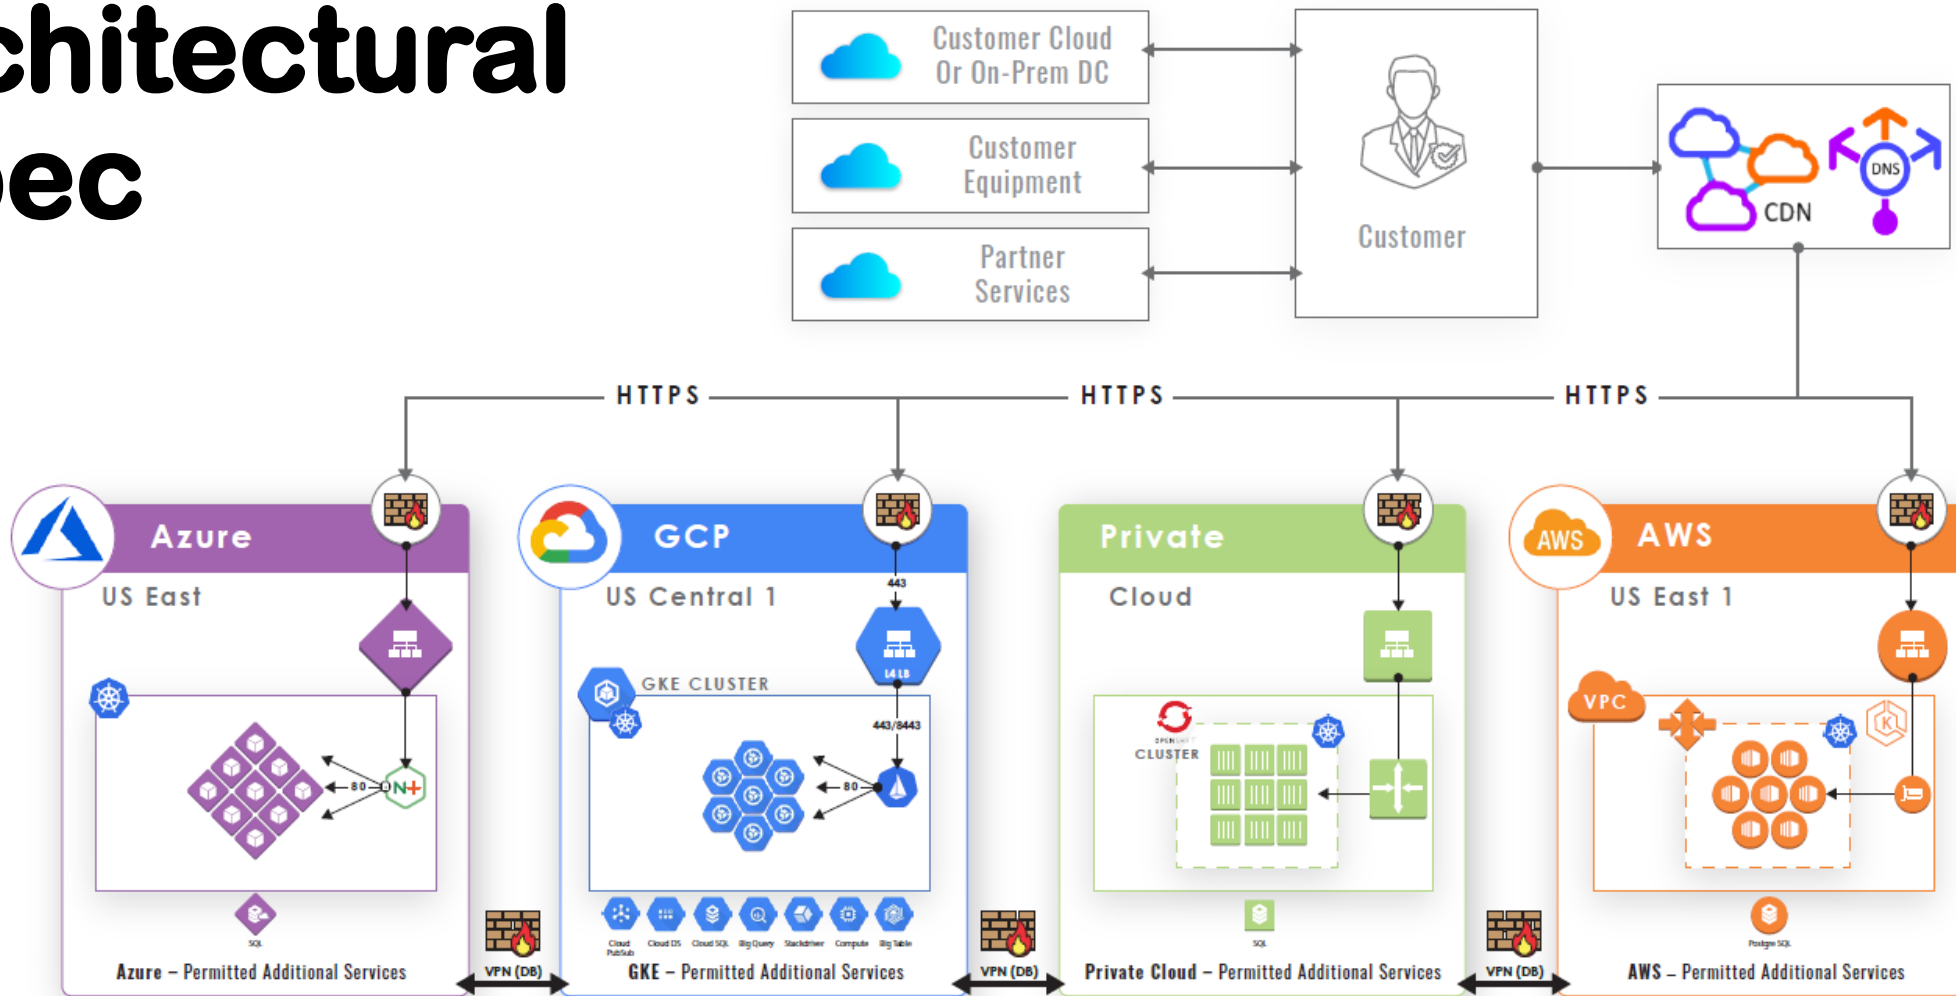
chitectural
ec

Customer Cloud Or On-Prem DC

Customer Equipment

Partner Services

Customer

DNS

CDN

HTTPS

HTTPS

HTTPS

Azure

US East

80

N+

SQL

Azure – Permitted Additional Services

VPN (DB)

GCP

US Central 1

443

L4 LB

GKE CLUSTER

443/8443

80

Cloud PubSub

Cloud DS

Cloud SQL

Big Query

Stackdriver

Compute

Big Table

GKE – Permitted Additional Services

VPN (DB)

Private

Cloud

OPENSHIFT CLUSTER

SQL

Private Cloud – Permitted Additional Services

VPN (DB)

AWS

AWS

US East 1

VPC

Postgre SQL

AWS – Permitted Additional Services